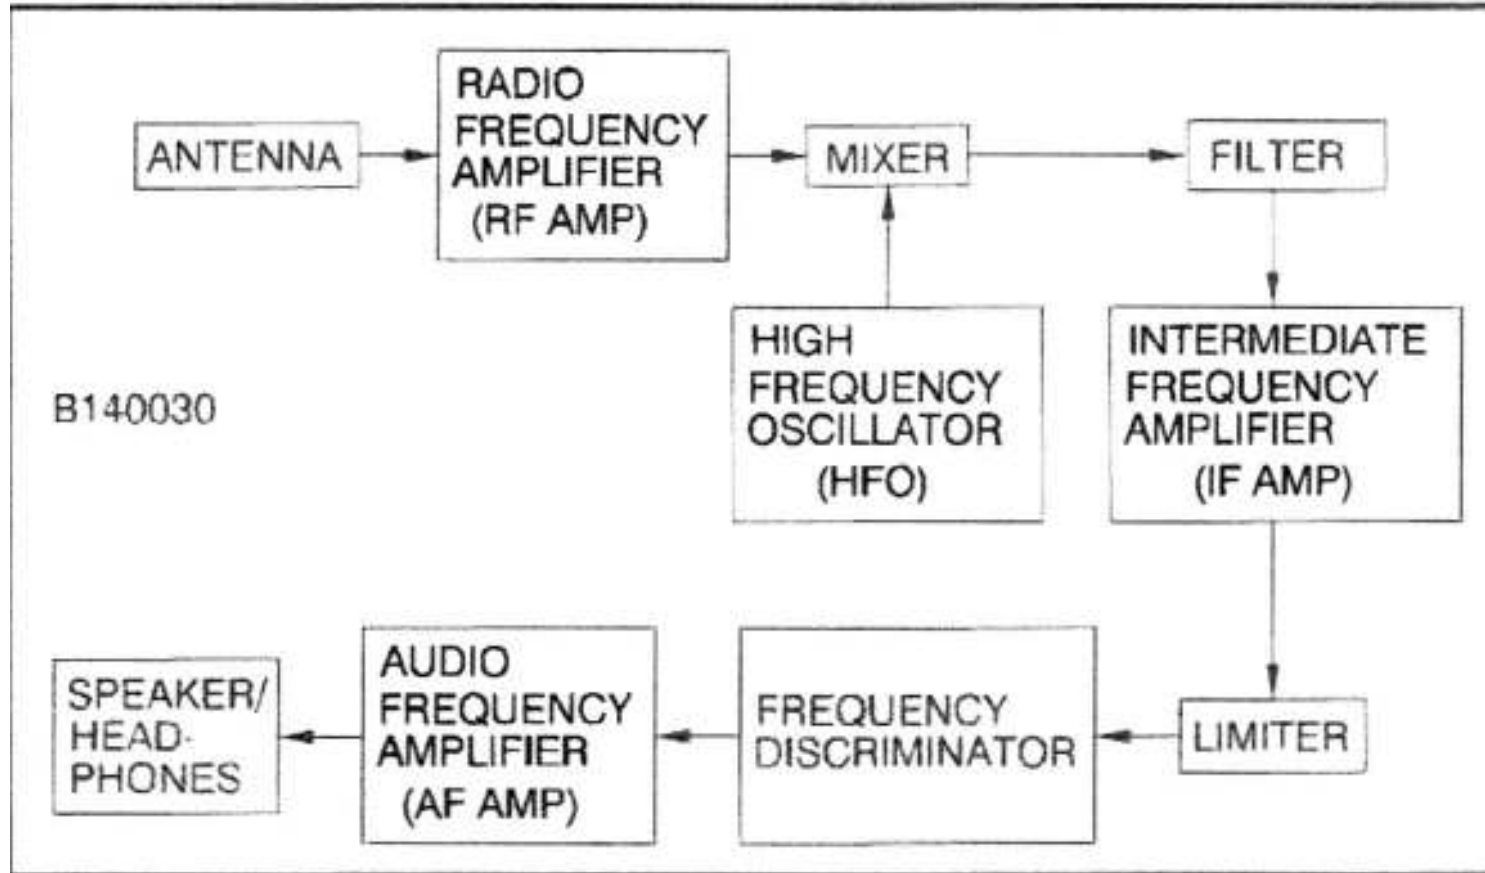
ANTENNA

RADIO FREQUENCY AMPLIFIER (RF AMP)

MIXER

FILTER

HIGH FREQUENCY OSCILLATOR (HFO)

INTERMEDIATE FREQUENCY AMPLIFIER (IF AMP)

B140030

SPEAKER/ HEADPHONES

AUDIO FREQUENCY AMPLIFIER (AF AMP)

FREQUENCY DISCRIMINATOR

LIMITER